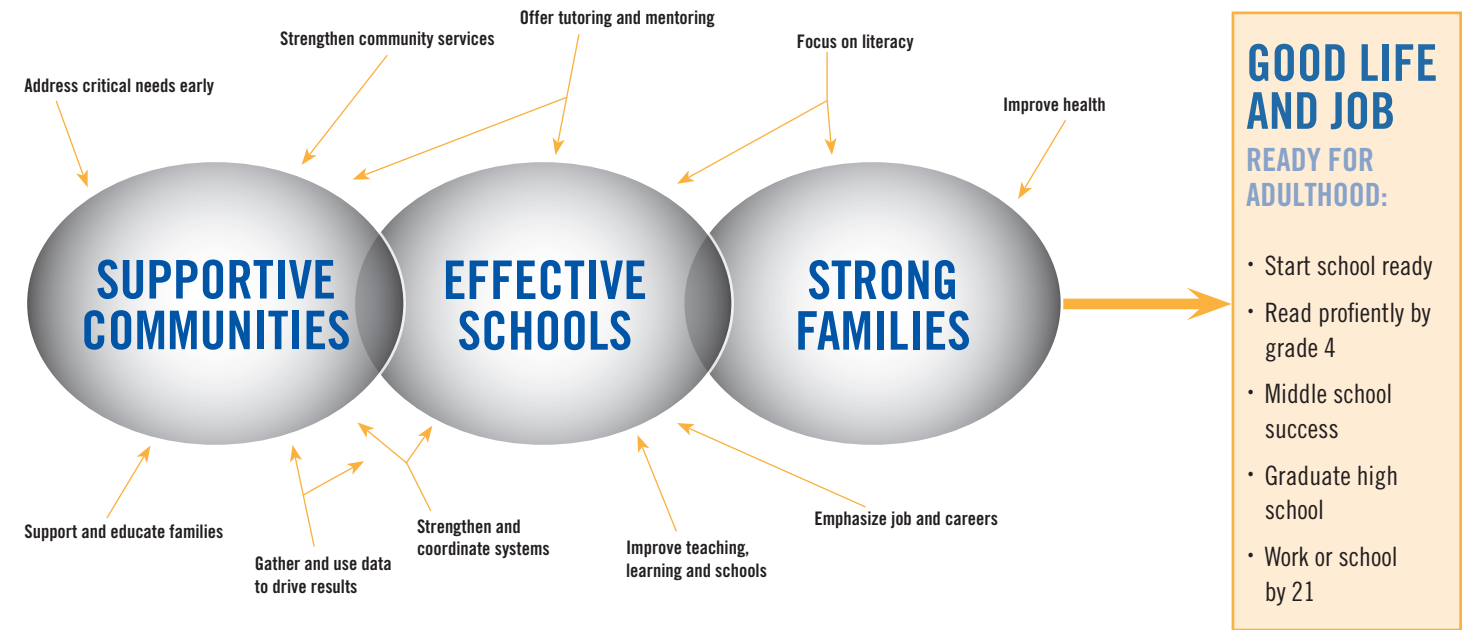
Offer tutoring and mentoring

Strengthen community services

Focus on literacy

Address critical needs early

Improve health

SUPPORTIVE COMMUNITIES

EFFECTIVE SCHOOLS

STRONG FAMILIES

Support and educate families

Gather and use data to drive results

Strengthen and coordinate systems

Improve teaching, learning and schools

Emphasize job and careers

GOOD LIFE AND JOB

READY FOR ADULTHOOD:

• Start school ready
• Read profiently by grade 4
• Middle school success
• Graduate high school
• Work or school by 21